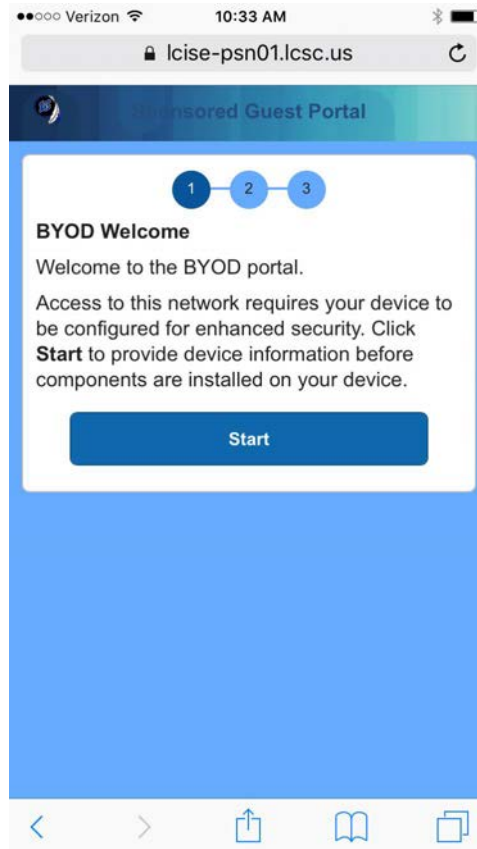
●●○○○ Verizon 10:33 AM

lcise-psn01.lcsc.us

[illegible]nsored Guest Portal

1 2 3

BYOD Welcome

Welcome to the BYOD portal.

Access to this network requires your device to be configured for enhanced security. Click Start to provide device information before components are installed on your device.

Start